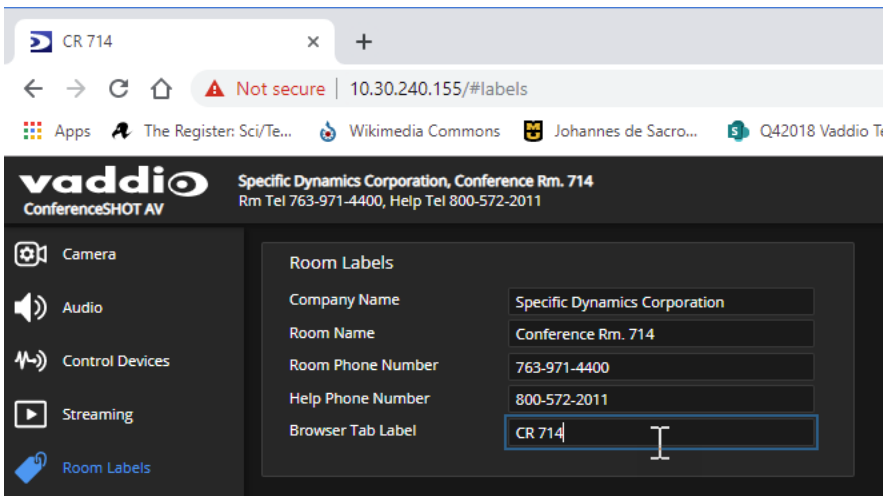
CR 714 ×

Not secure | 10.30.240.155/#labels

Apps The Register: Sci/Te... Wikimedia Commons Johannes de Sacro... Q42018 Vaddio Te

vaddio
ConferenceSHOT AV

Specific Dynamics Corporation, Conference Rm. 714
Rm Tel 763-971-4400, Help Tel 800-572-2011

Camera
Audio
Control Devices
Streaming
Room Labels

Room Labels

| | |
|---|---|
| Company Name | Specific Dynamics Corporation |
| Room Name | Conference Rm. 714 |
| Room Phone Number | 763-971-4400 |
| Help Phone Number | 800-572-2011 |
| Browser Tab Label | CR 714 |